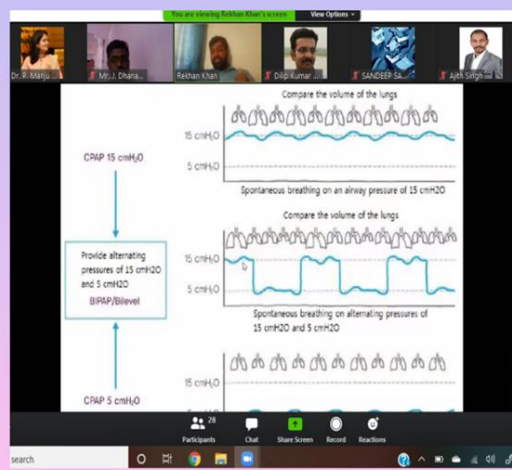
You are viewing Rekhan Khan's screen View Options

Dr. P. Manju... Mr. J. Dhana... Rekhan Khan Dilip Kumar ... SANDEEP SA... Ajith Singh ...

Compare the volume of the lungs

15 cmH$_2$O

5 cmH$_2$O

CPAP 15 cmH$_2$O

Spontaneous breathing on an airway pressure of 15 cmH2O

Compare the volume of the lungs

15 cmH$_2$O

Provide alternating pressures of 15 cmH2O and 5 cmH2O

BIPAP/Bilevel

5 cmH$_2$O

Spontaneous breathing on alternating pressures of 15 cmH2O and 5 cmH2O

CPAP 5 cmH$_2$O

28
Participants Chat Share Screen Record Reactions

search